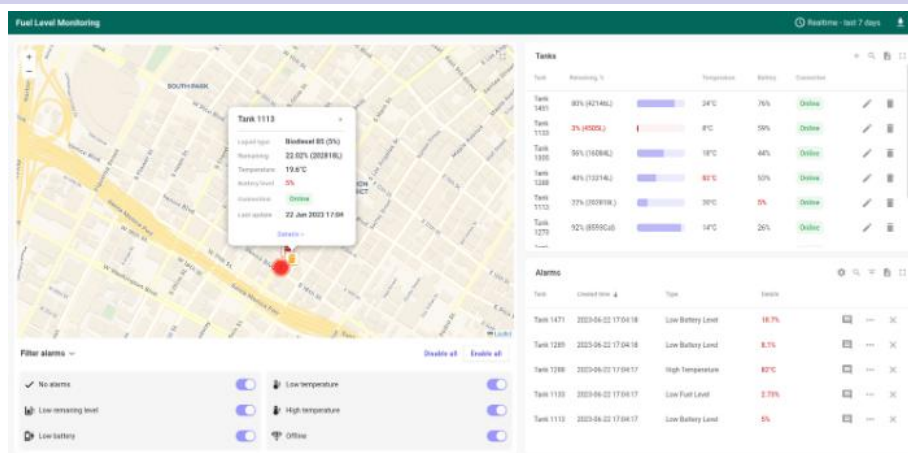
Fuel Level Monitoring

Realtime - last 7 days

Tank 1113

| | |
|---|---|
| Liquid type | Biodiesel 85 (5%) |
| Remaining | 22.02% (20281L) |
| Temperature | 19.6°C |
| Battery level | 5% |
| Connection | Online |
| Last update | 22 Jun 2023 17:04 |

Details >

SOUTH PARK

Leaflet

Filter alarms

Disable all Enable all

No alarms
Low temperature
Low remaining level
High temperature
Low battery
Offline

Tanks

| Tank | Remaining, % | Temperature | Battery | Connection |
|---|---|---|---|---|
| Tank 1451 | 80% (42146L) | 24°C | 76% | Online |
| Tank 1133 | 3% (4505L) | 8°C | 59% | Online |
| Tank 1335 | 56% (16084L) | 18°C | 44% | Online |
| Tank 1288 | 40% (13214L) | 82°C | 53% | Online |
| Tank 1113 | 22% (20281L) | 20°C | 5% | Online |
| Tank 1270 | 92% (6559CuI) | 14°C | 26% | Online |

Alarms

| Tank | Created time | Type | Details |
|---|---|---|---|
| Tank 1471 | 2023-06-22 17:04:18 | Low Battery Level | 18.7% |
| Tank 1289 | 2023-06-22 17:04:18 | Low Battery Level | 8.1% |
| Tank 1288 | 2023-06-22 17:04:17 | High Temperature | 82°C |
| Tank 1133 | 2023-06-22 17:04:17 | Low Fuel Level | 2.73% |
| Tank 1113 | 2023-06-22 17:04:17 | Low Battery Level | 5% |